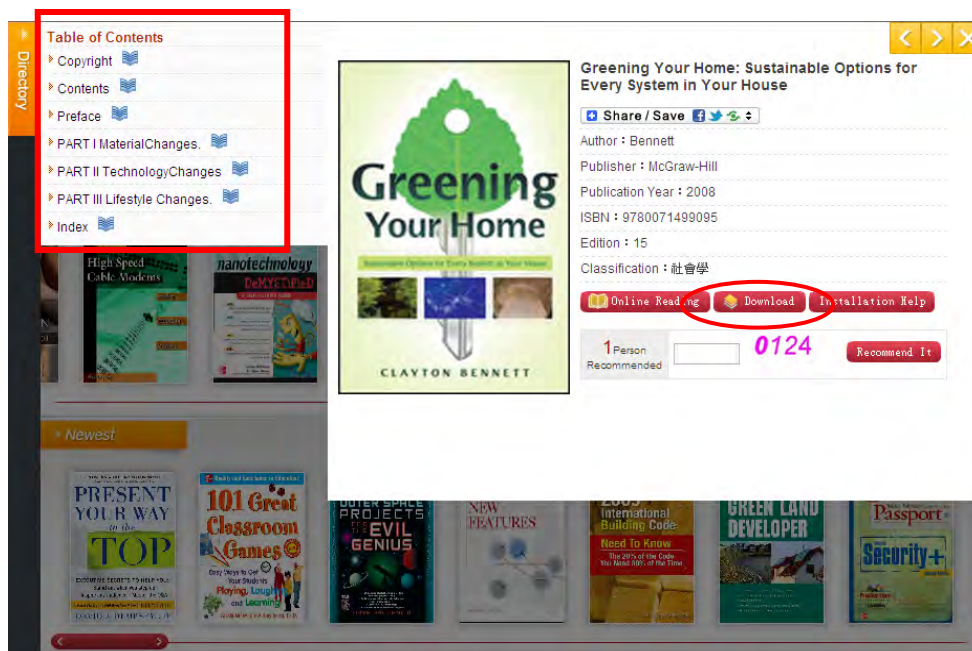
Directory

Table of Contents
Copyright
Contents
Preface
PART I MaterialChanges.
PART II TechnologyChanges
PART III Lifestyle Changes.
Index

Greening Your Home
Sustainable Options for Every System in Your House
CLAYTON BENNETT

Greening Your Home: Sustainable Options for Every System in Your House

Share / Save

Author：Bennett
Publisher：McGraw-Hill
Publication Year：2008
ISBN：9780071499095
Edition：15
Classification：社會學

Online Reading
Download
Installation Help

1 Person Recommended
0124
Recommend It

High Speed Cable Modems
nanotechnology DeMYSTiFieD

Newest

PRESENT YOUR WAY to the TOP
101 Great Classroom Games
Easy Ways to Get Your Students Playing, Laughing, and Learning
OUTER SPACE PROJECTS FOR THE EVIL GENIUS
NEW FEATURES
2009 International Building Code
Need To Know
GREEN LAND DEVELOPER
Passport
Security+